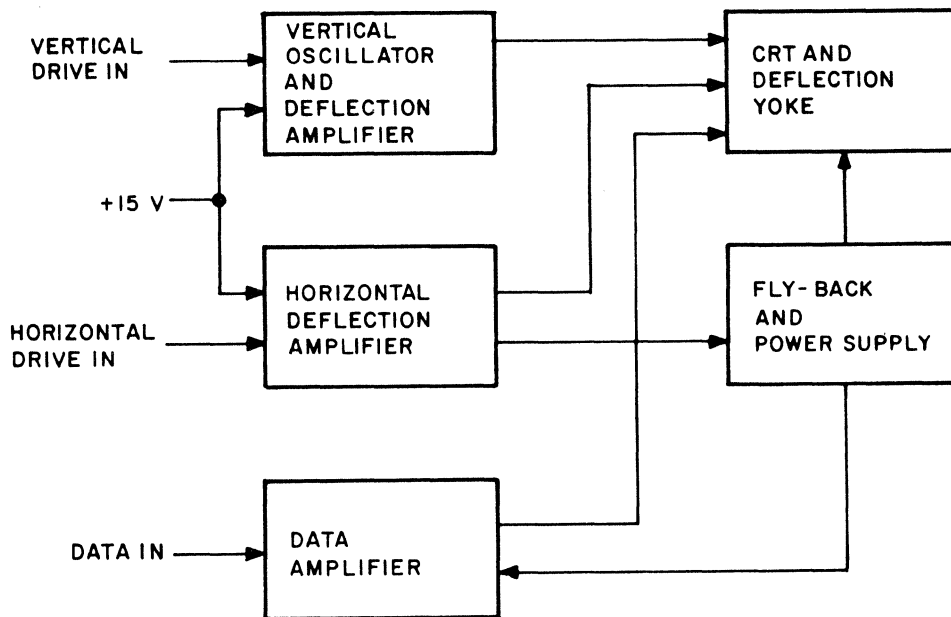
VERTICAL DRIVE IN

VERTICAL OSCILLATOR AND DEFLECTION AMPLIFIER

CRT AND DEFLECTION YOKE

+15 V

HORIZONTAL DEFLECTION AMPLIFIER

HORIZONTAL DRIVE IN

FLY-BACK AND POWER SUPPLY

DATA IN

DATA AMPLIFIER